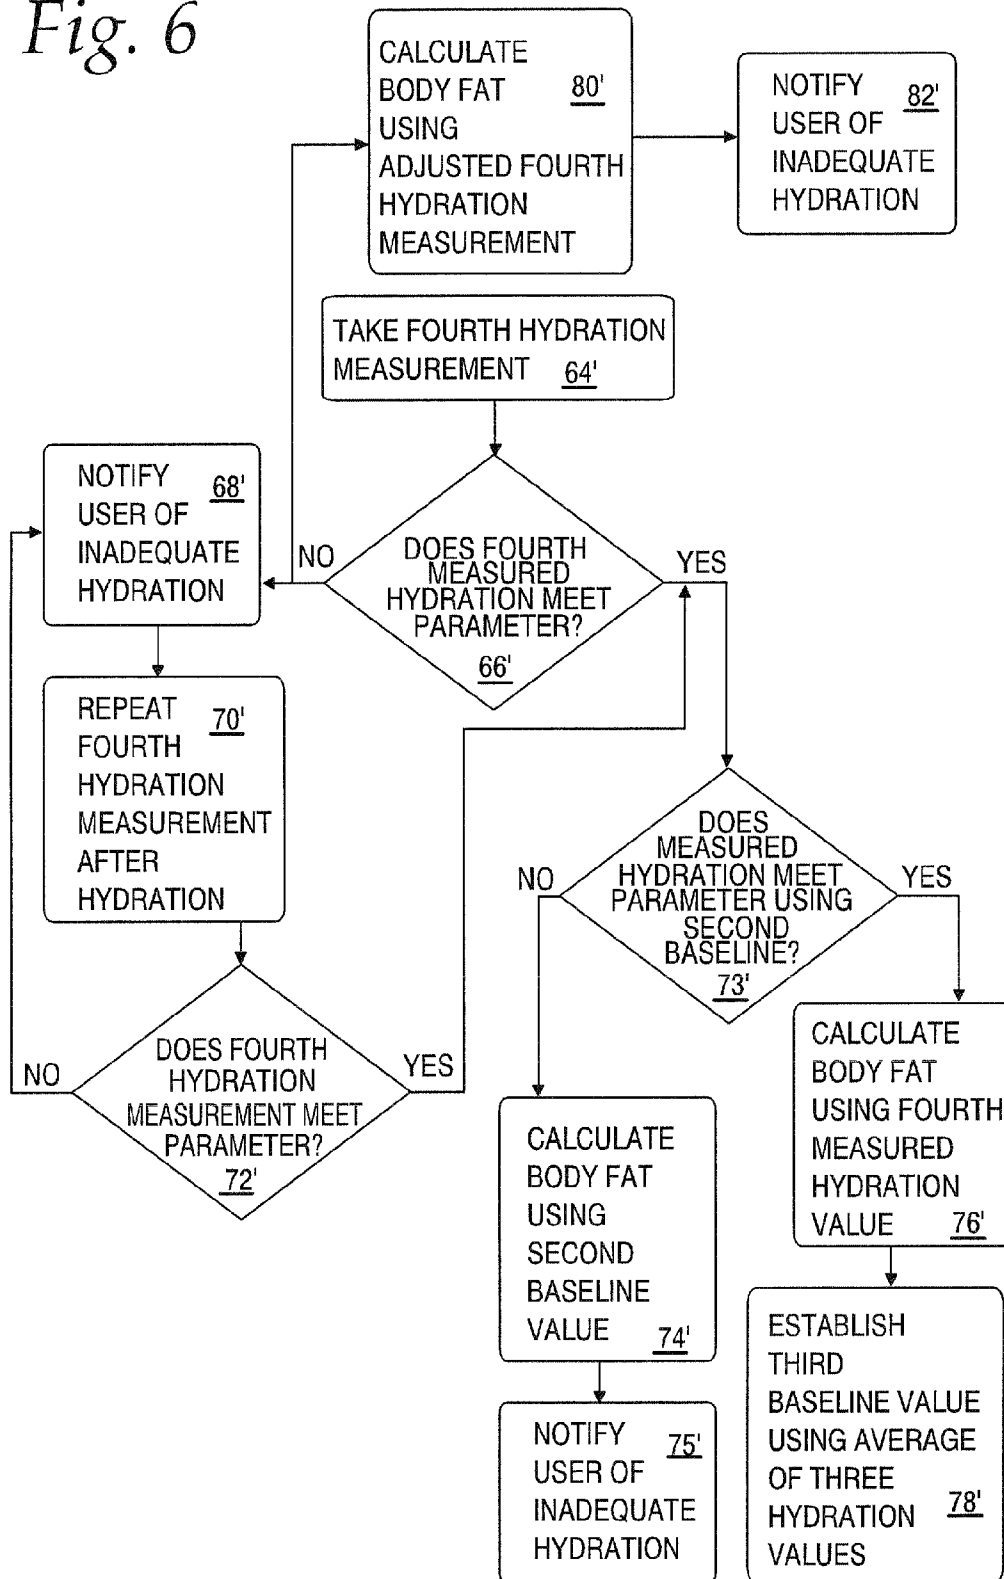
Fig. 6

CALCULATE BODY FAT USING ADJUSTED FOURTH HYDRATION MEASUREMENT 80'

NOTIFY USER OF INADEQUATE HYDRATION 82'

TAKE FOURTH HYDRATION MEASUREMENT 64'

NOTIFY USER OF INADEQUATE HYDRATION 68'

NO

DOES FOURTH MEASURED HYDRATION MEET PARAMETER? 66'

YES

REPEAT FOURTH HYDRATION MEASUREMENT AFTER HYDRATION 70'

NO

DOES MEASURED HYDRATION MEET PARAMETER USING SECOND BASELINE? 73'

YES

NO

DOES FOURTH HYDRATION MEASUREMENT MEET PARAMETER? 72'

YES

CALCULATE BODY FAT USING FOURTH MEASURED HYDRATION VALUE 76'

CALCULATE BODY FAT USING SECOND BASELINE VALUE 74'

ESTABLISH THIRD BASELINE VALUE USING AVERAGE OF THREE HYDRATION VALUES 78'

NOTIFY USER OF INADEQUATE HYDRATION 75'